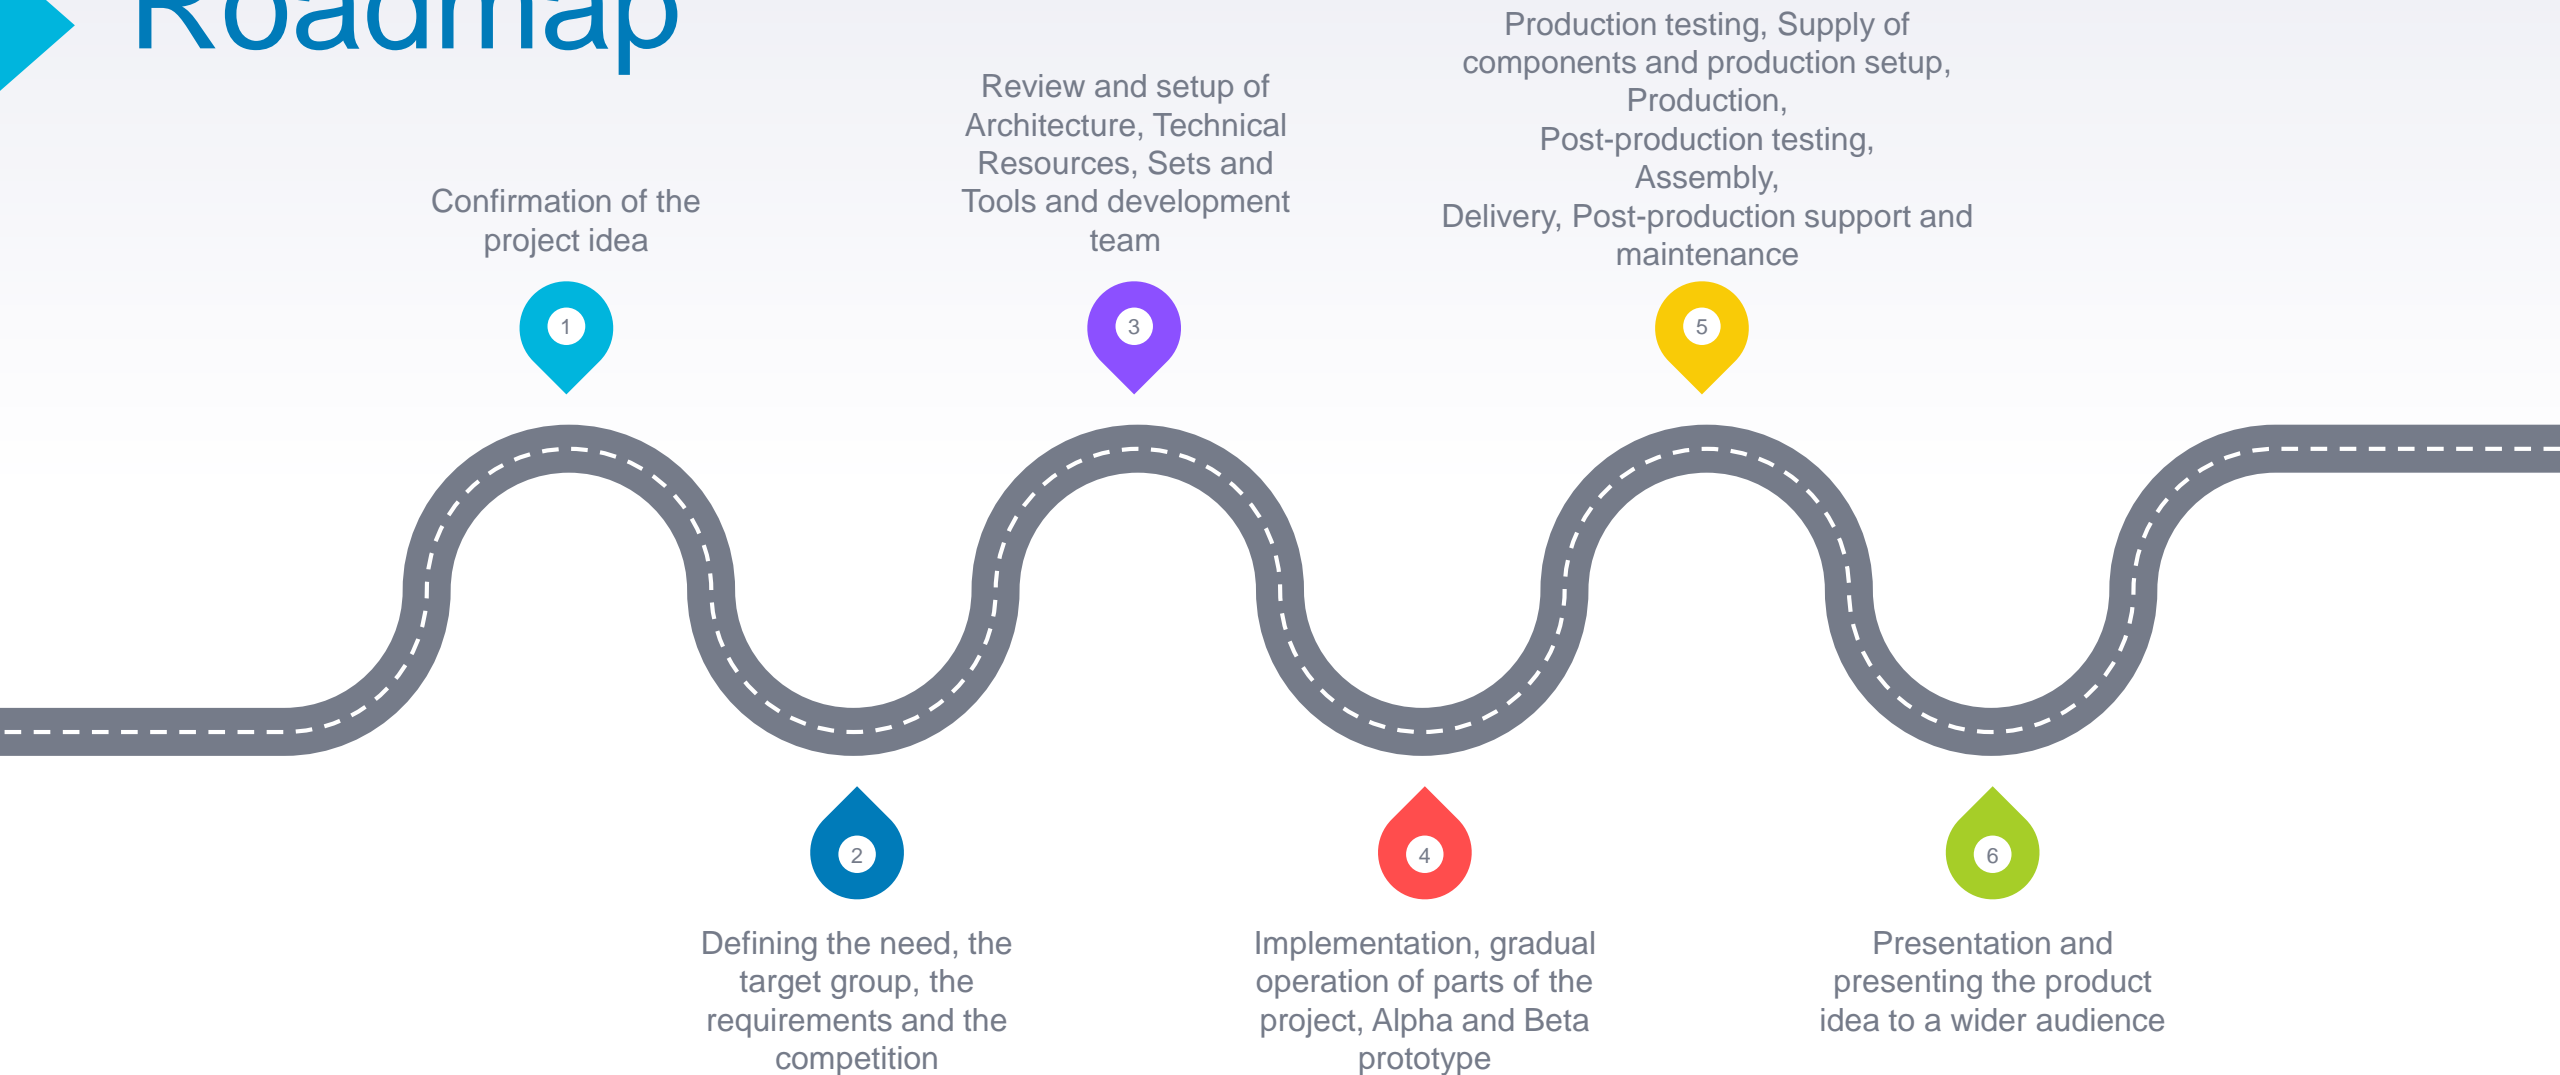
Roadmap

Confirmation of the project idea

1

Review and setup of Architecture, Technical Resources, Sets and Tools and development team

3

Production testing, Supply of components and production setup,
Production,
Post-production testing,
Assembly,
Delivery, Post-production support and maintenance

5

2

Defining the need, the target group, the requirements and the competition

4

Implementation, gradual operation of parts of the project, Alpha and Beta prototype

6

Presentation and presenting the product idea to a wider audience